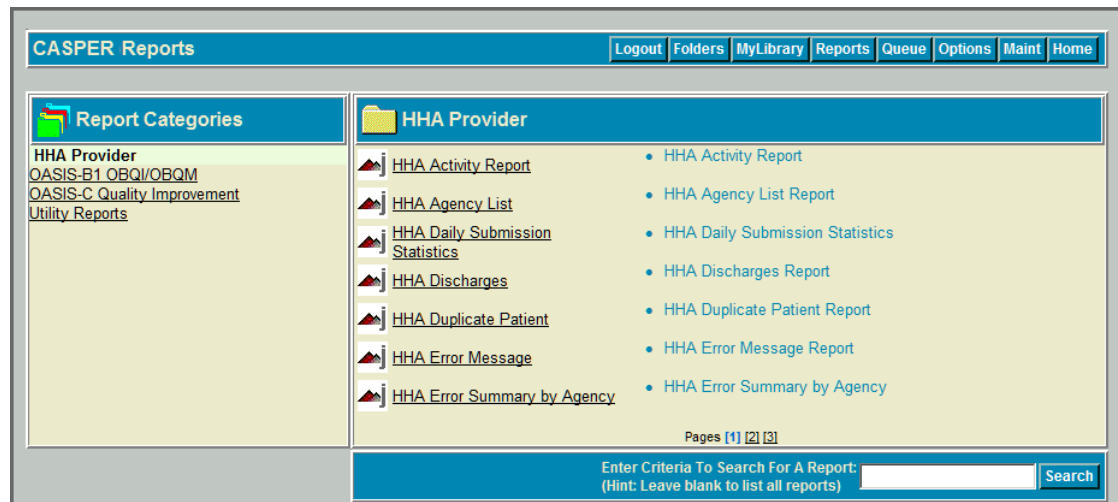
CASPER Reports

Logout Folders MyLibrary Reports Queue Options Maint Home

Report Categories

HHA Provider
OASIS-B1 OBQI/OBQM
OASIS-C Quality Improvement
Utility Reports

HHA Provider

HHA Activity Report
HHA Agency List
HHA Daily Submission Statistics
HHA Discharges
HHA Duplicate Patient
HHA Error Message
HHA Error Summary by Agency

• HHA Activity Report
• HHA Agency List Report
• HHA Daily Submission Statistics
• HHA Discharges Report
• HHA Duplicate Patient Report
• HHA Error Message Report
• HHA Error Summary by Agency

Pages [1] [2] [3]

Enter Criteria To Search For A Report:
(Hint: Leave blank to list all reports)

Search